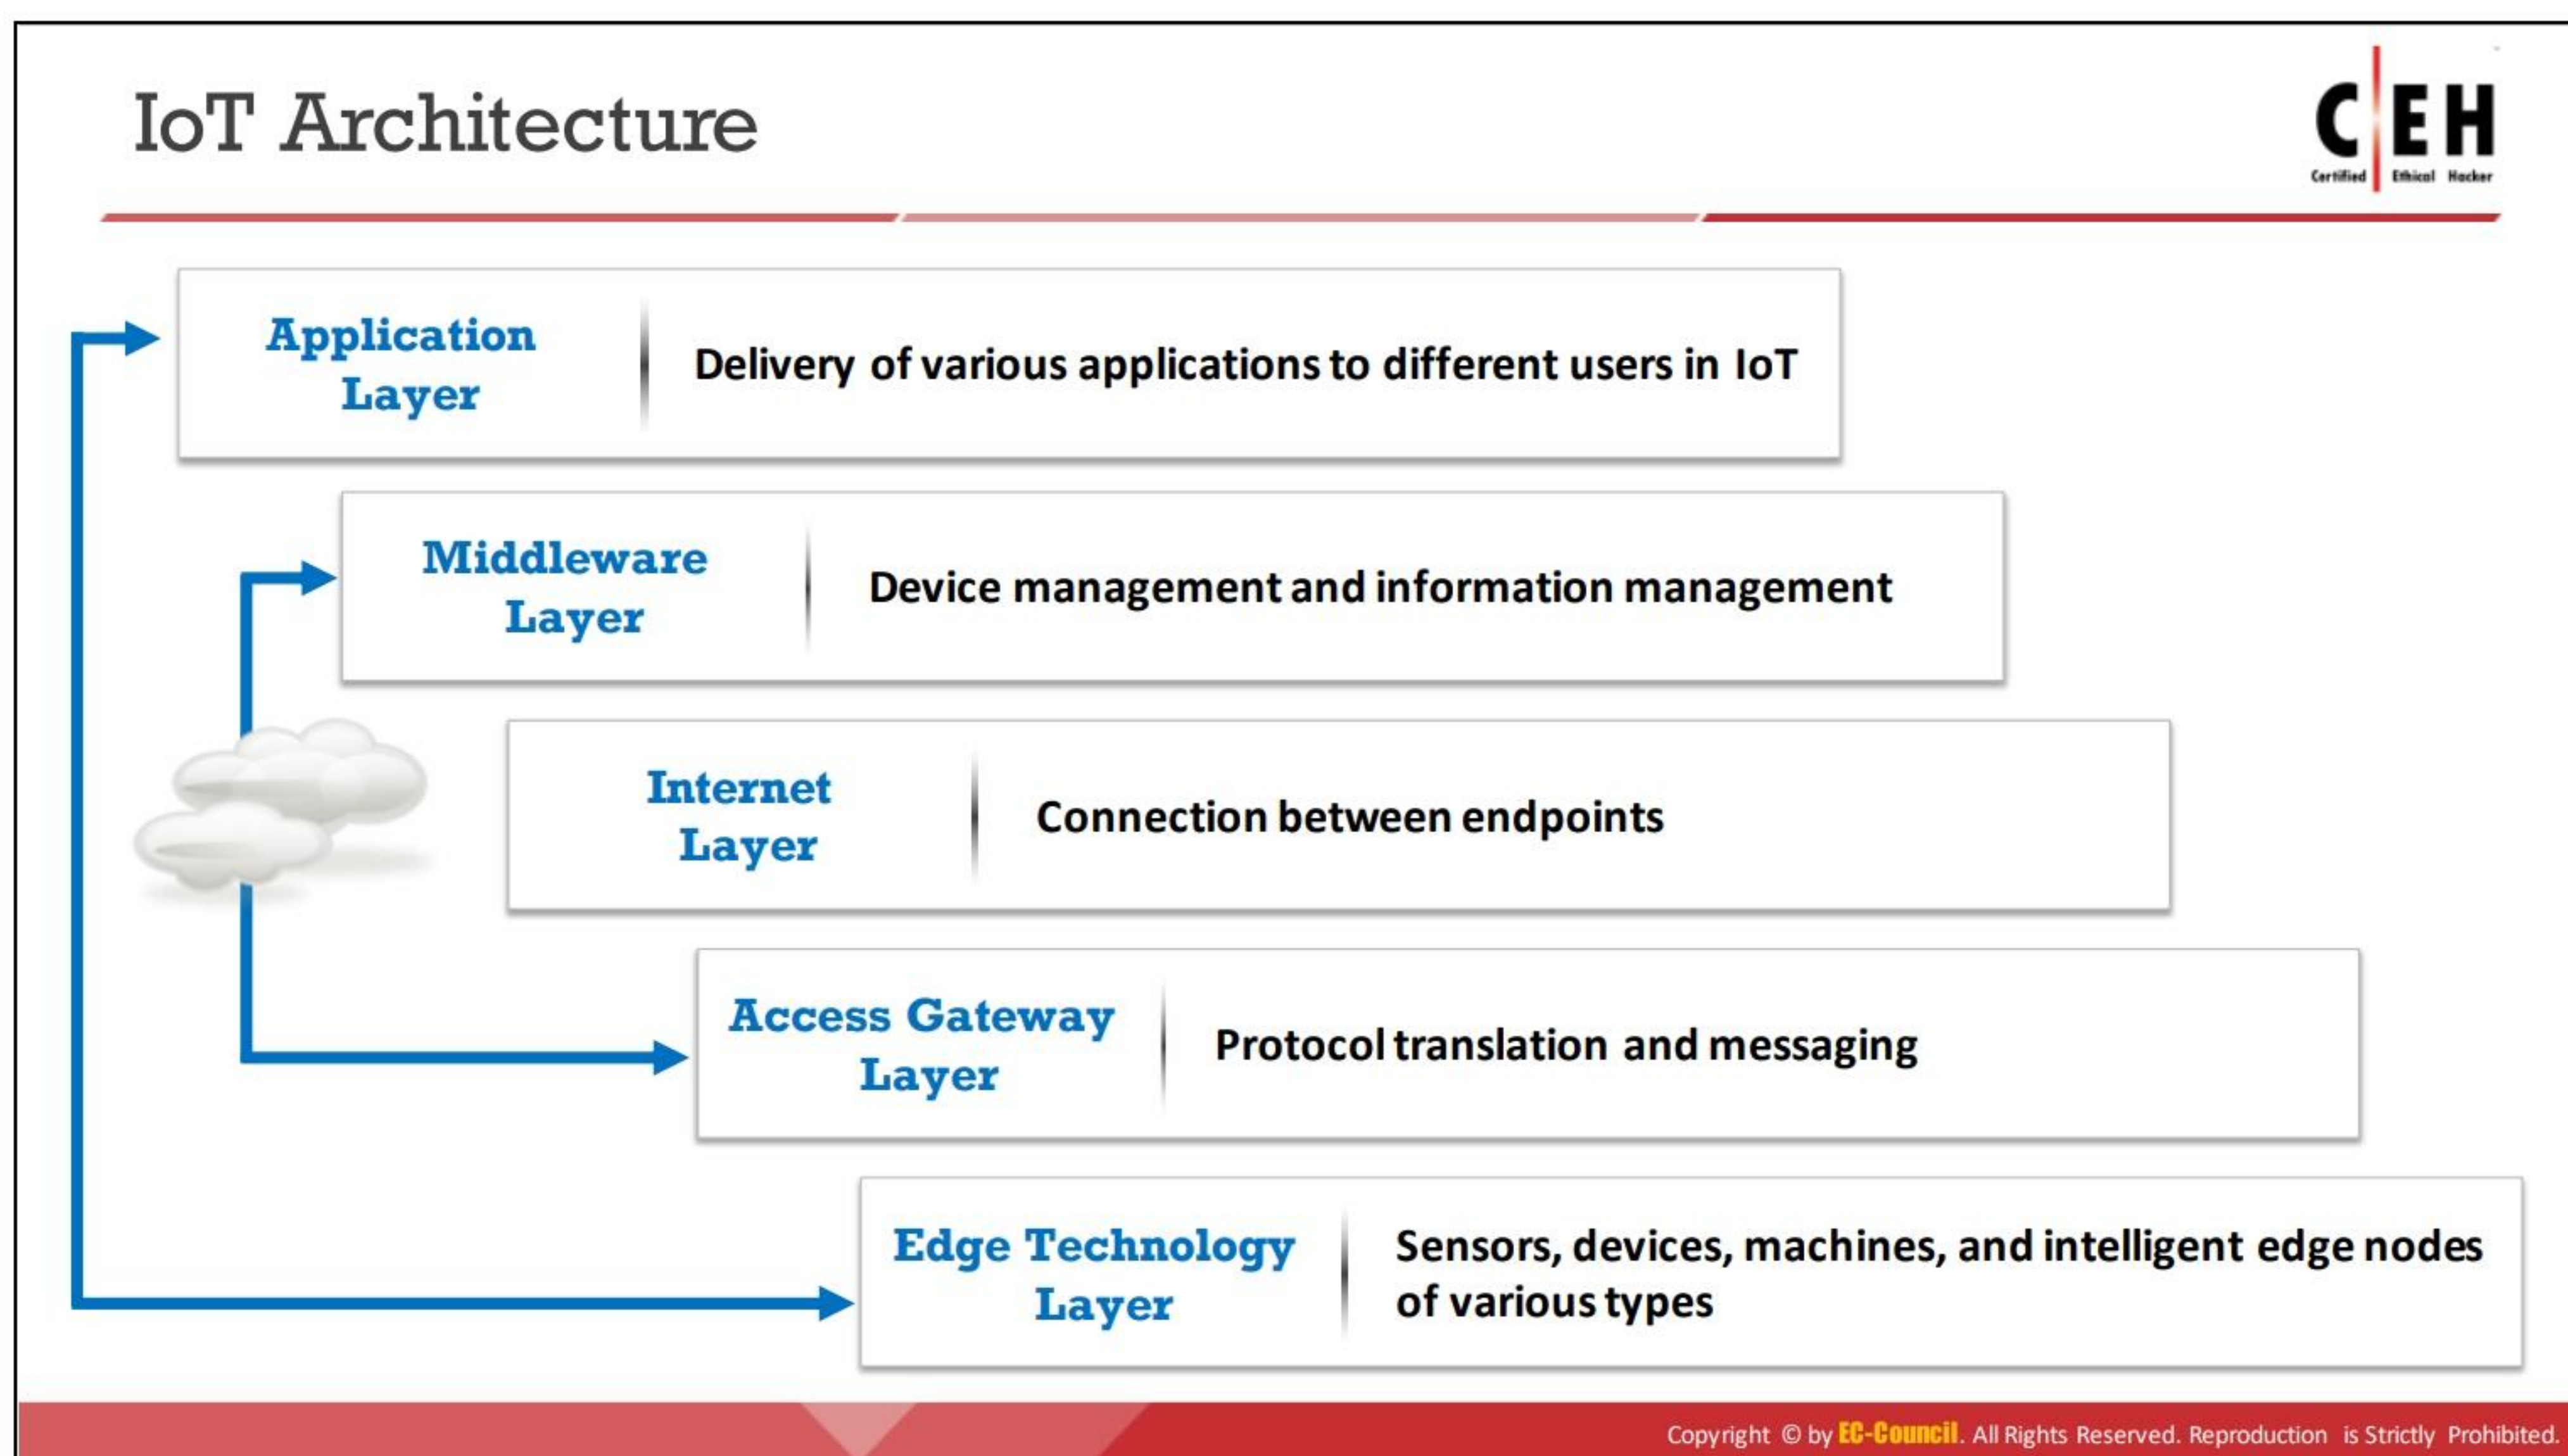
IoT Architecture

C|EH
Certified Ethical Hacker

Application Layer | Delivery of various applications to different users in IoT

Middleware Layer | Device management and information management

Internet Layer | Connection between endpoints

Access Gateway Layer | Protocol translation and messaging

Edge Technology Layer | Sensors, devices, machines, and intelligent edge nodes of various types

Copyright © by EC-Council. All Rights Reserved. Reproduction is Strictly Prohibited.